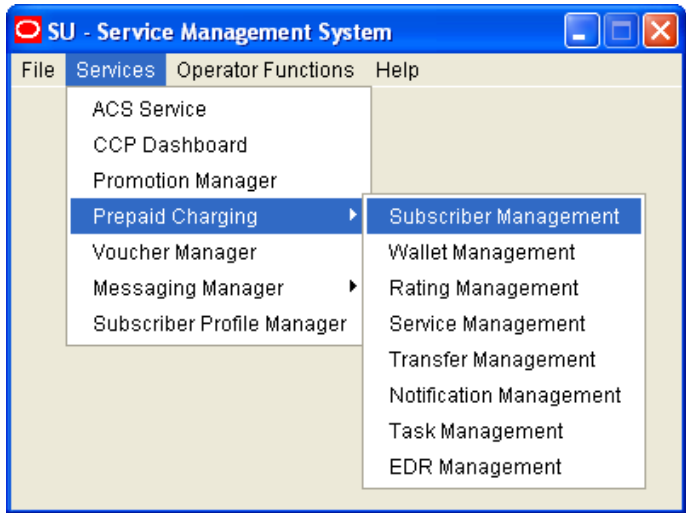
SU - Service Management System

File Services Operator Functions Help

ACS Service
CCP Dashboard
Promotion Manager
Prepaid Charging
Voucher Manager
Messaging Manager
Subscriber Profile Manager

Subscriber Management
Wallet Management
Rating Management
Service Management
Transfer Management
Notification Management
Task Management
EDR Management